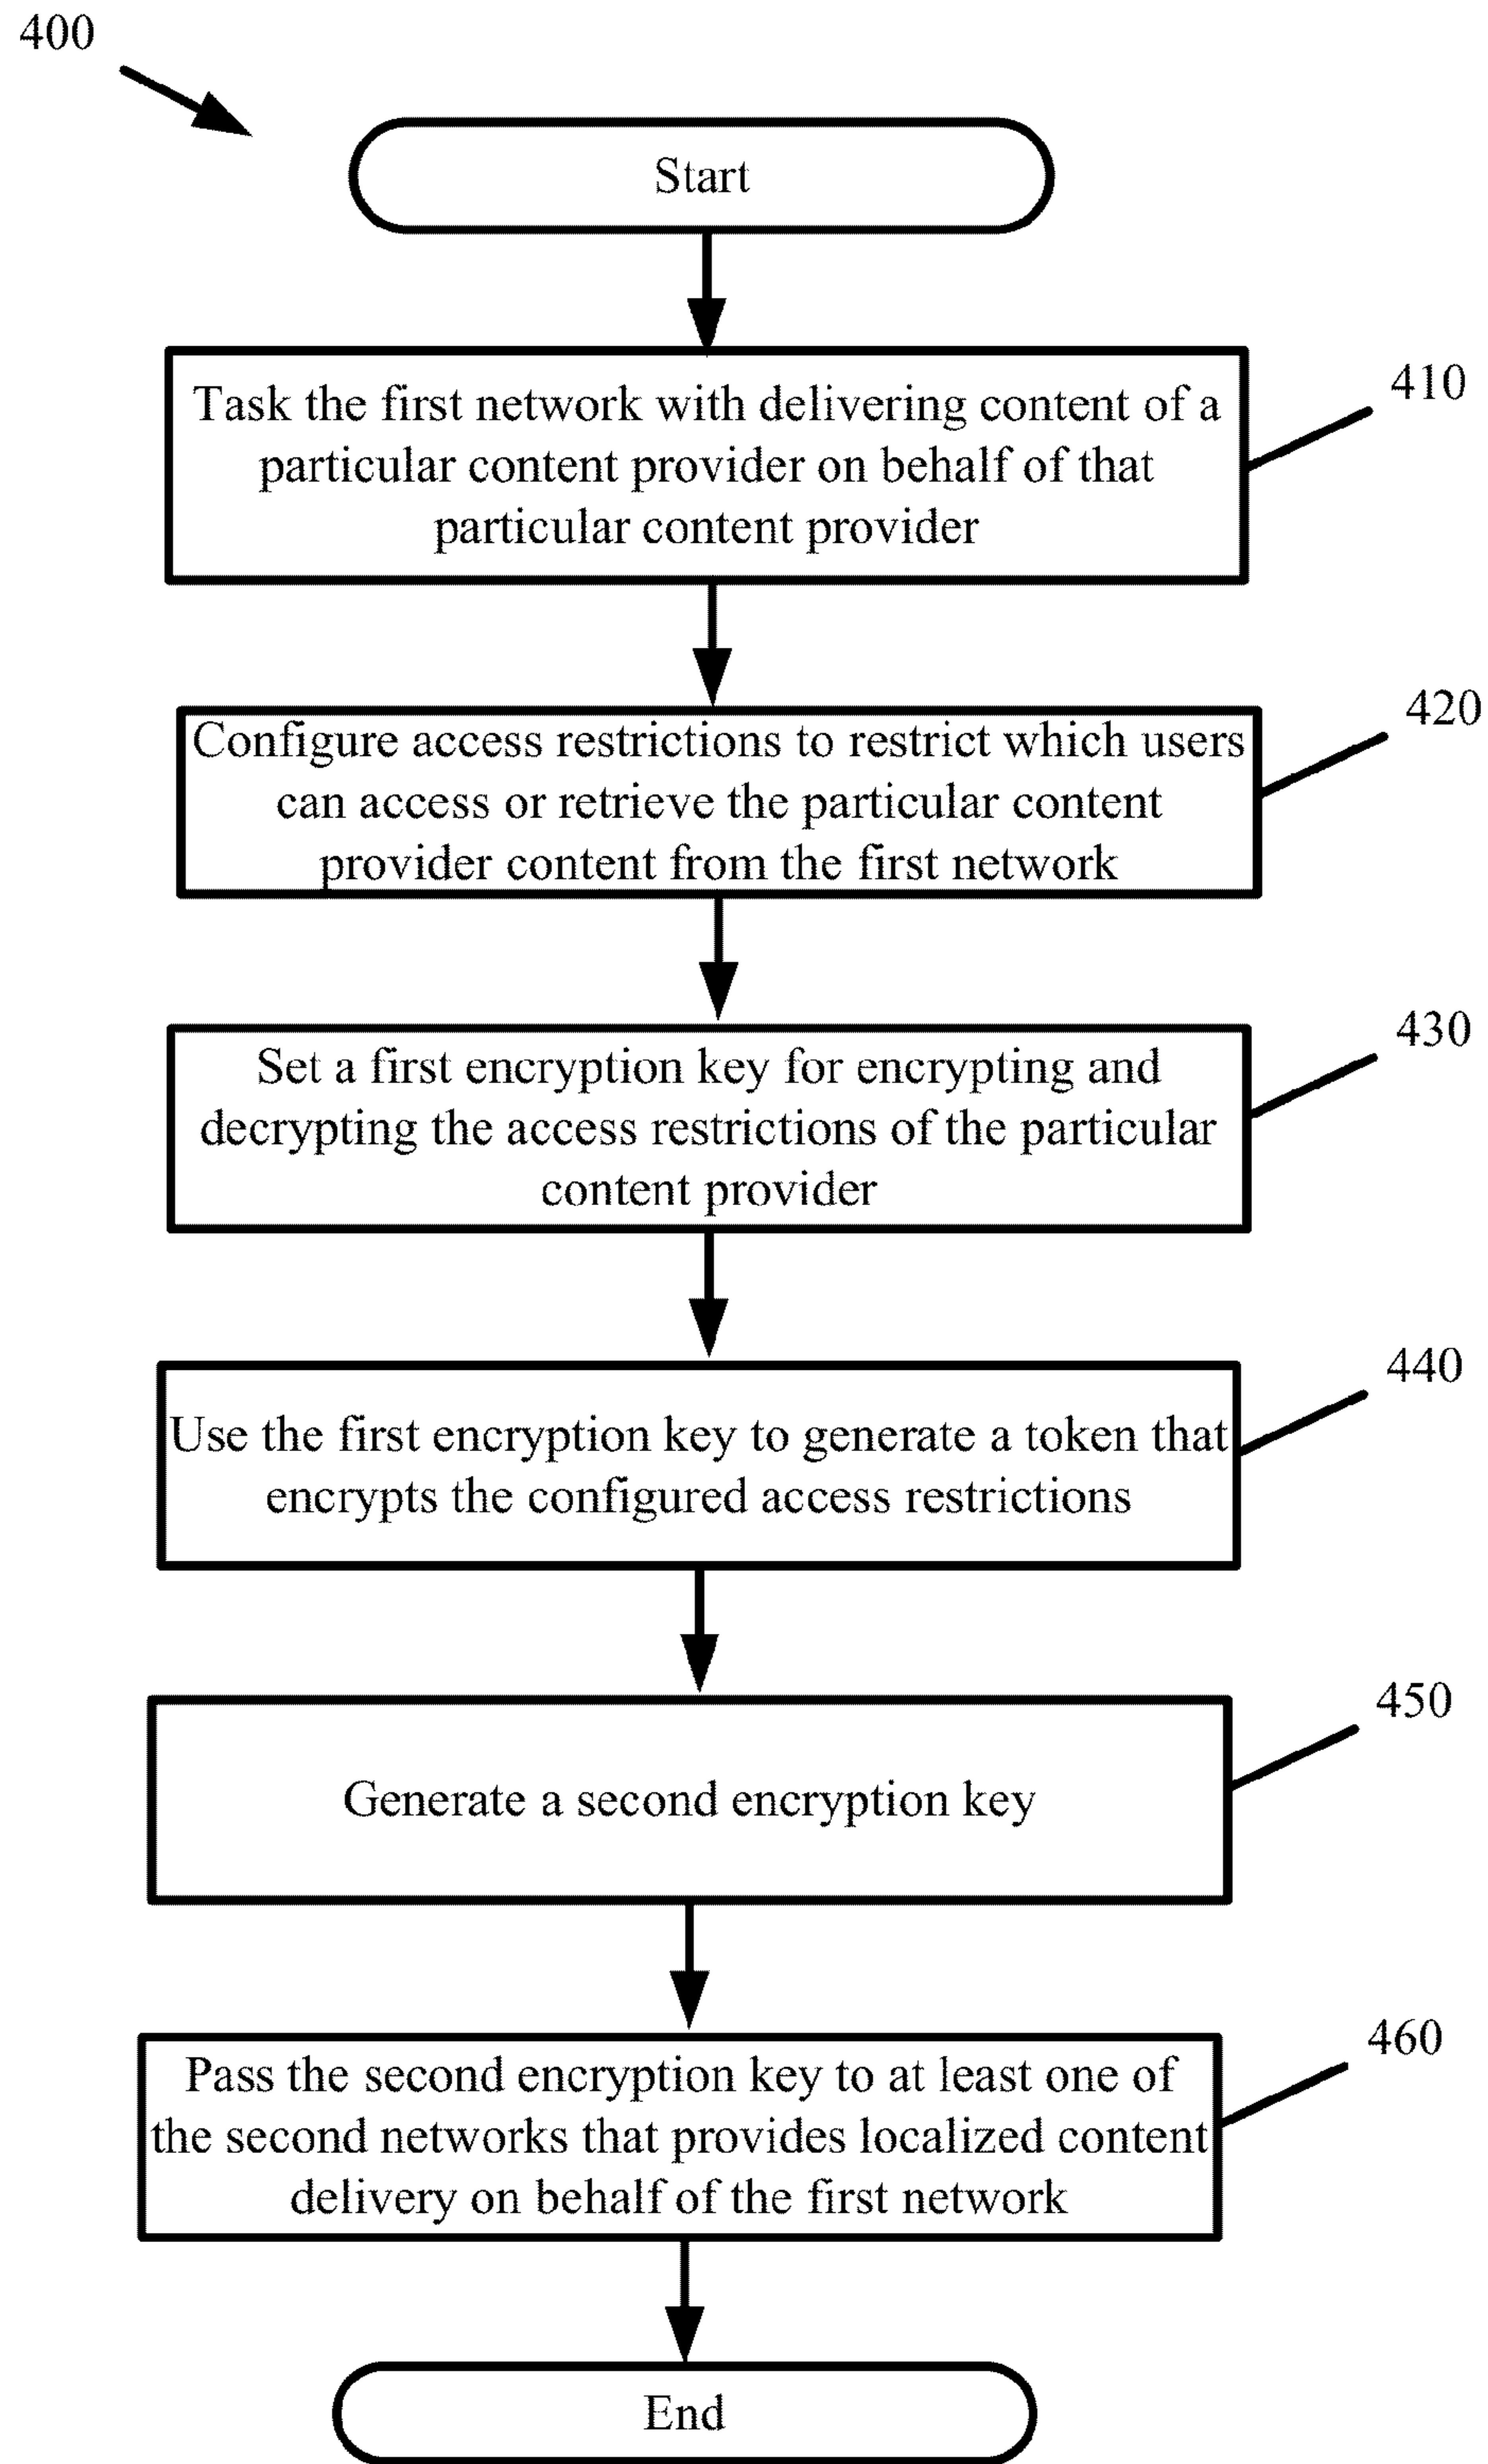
400

Start

Task the first network with delivering content of a particular content provider on behalf of that particular content provider

410

Configure access restrictions to restrict which users can access or retrieve the particular content provider content from the first network

420

Set a first encryption key for encrypting and decrypting the access restrictions of the particular content provider

430

Use the first encryption key to generate a token that encrypts the configured access restrictions

440

Generate a second encryption key

450

Pass the second encryption key to at least one of the second networks that provides localized content delivery on behalf of the first network

460

End